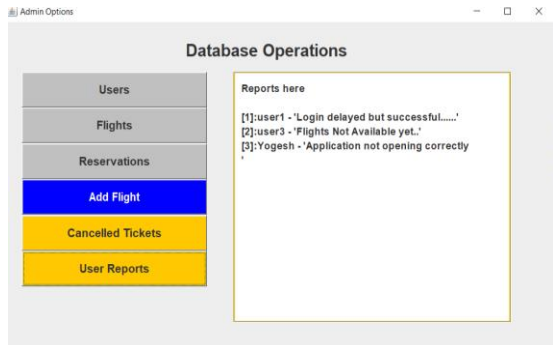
Admin Options

Database Operations

Users

Flights

Reservations

Add Flight

Cancelled Tickets

User Reports

Reports here

[1]:user1 - 'Login delayed but successful......'
[2]:user3 - 'Flights Not Available yet..'
[3]:Yogesh - 'Application not opening correctly
'